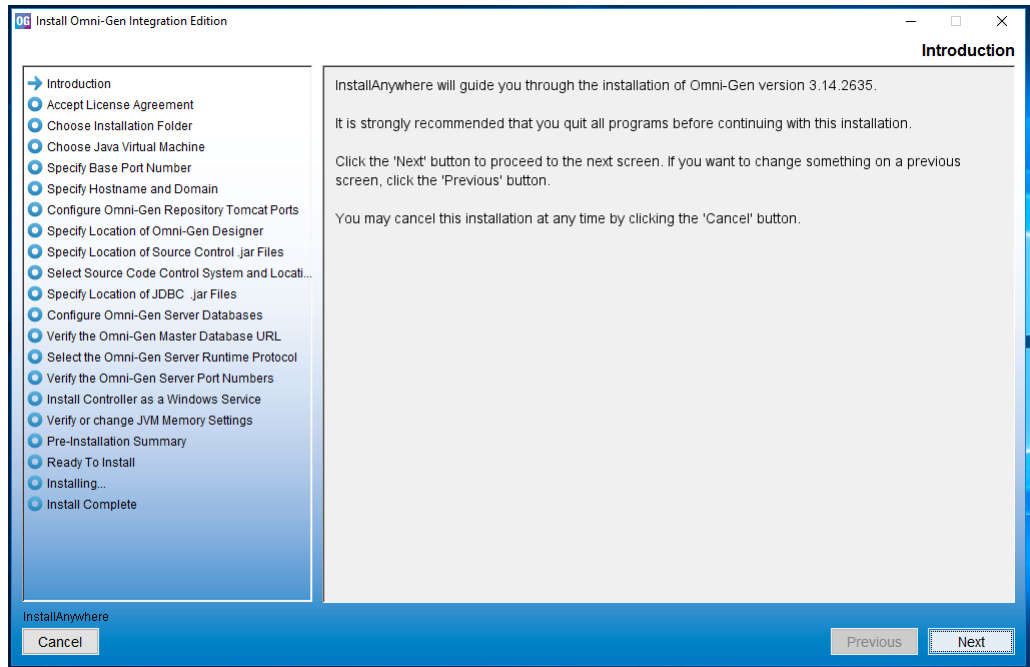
OG Install Omni-Gen Integration Edition

Introduction

Introduction
Accept License Agreement
Choose Installation Folder
Choose Java Virtual Machine
Specify Base Port Number
Specify Hostname and Domain
Configure Omni-Gen Repository Tomcat Ports
Specify Location of Omni-Gen Designer
Specify Location of Source Control .jar Files
Select Source Code Control System and Locati...
Specify Location of JDBC .jar Files
Configure Omni-Gen Server Databases
Verify the Omni-Gen Master Database URL
Select the Omni-Gen Server Runtime Protocol
Verify the Omni-Gen Server Port Numbers
Install Controller as a Windows Service
Verify or change JVM Memory Settings
Pre-Installation Summary
Ready To Install
Installing...
Install Complete

InstallAnywhere will guide you through the installation of Omni-Gen version 3.14.2635.

It is strongly recommended that you quit all programs before continuing with this installation.

Click the 'Next' button to proceed to the next screen. If you want to change something on a previous screen, click the 'Previous' button.

You may cancel this installation at any time by clicking the 'Cancel' button.

InstallAnywhere
Cancel
Previous
Next